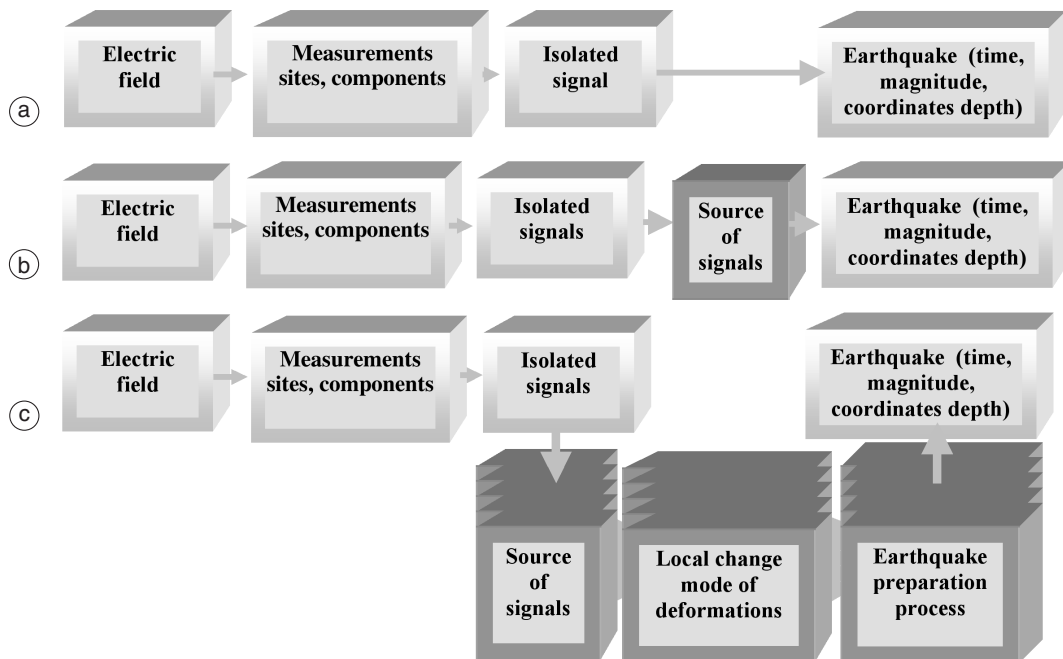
a

Electric field

Measurements sites, components

Isolated signal

Earthquake (time, magnitude, coordinates depth)

b

Electric field

Measurements sites, components

Isolated signals

Source of signals

Earthquake (time, magnitude, coordinates depth)

c

Electric field

Measurements sites, components

Isolated signals

Earthquake (time, magnitude, coordinates depth)

Source of signals

Local change mode of deformations

Earthquake preparation process